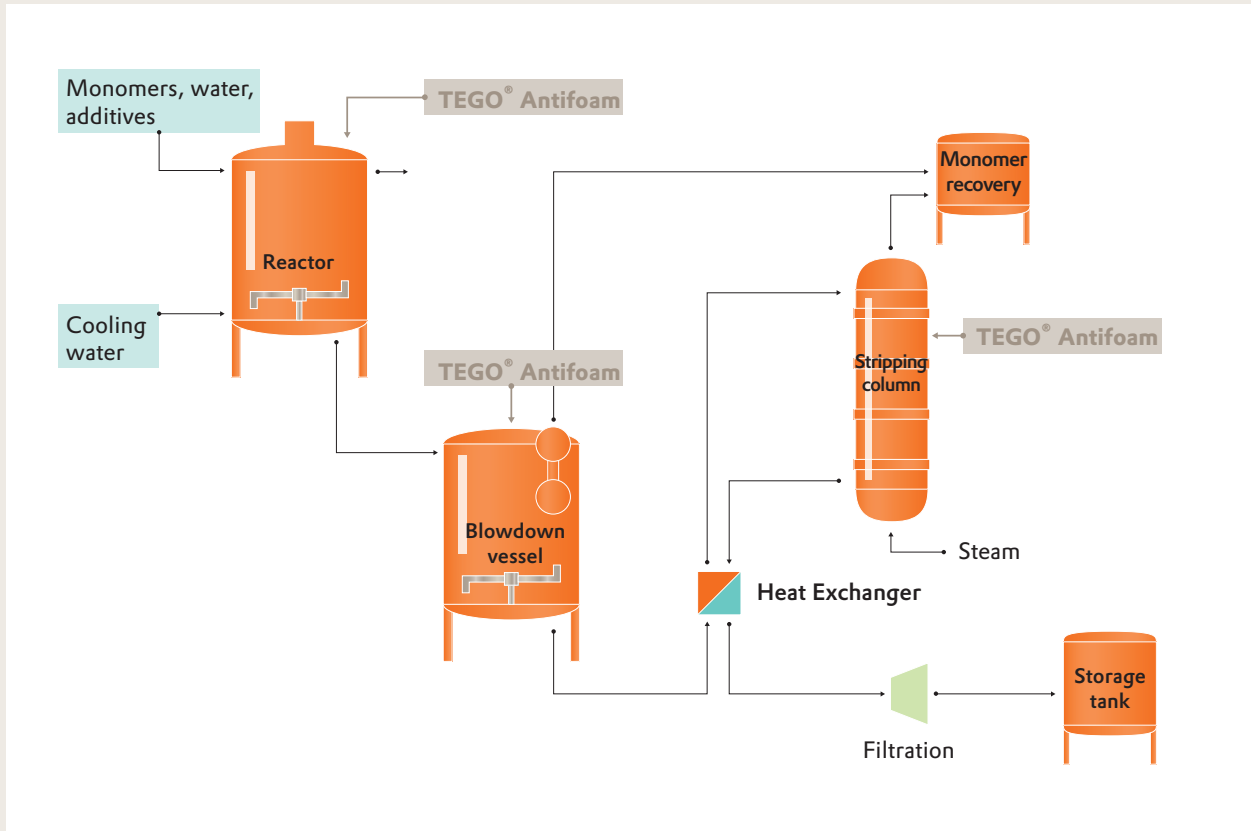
Monomers, water, additives

TEGO® Antifoam

Monomer recovery

Reactor

Cooling water

TEGO® Antifoam

Stripping column

TEGO® Antifoam

Blowdown vessel

Steam

Heat Exchanger

Storage tank

Filtration